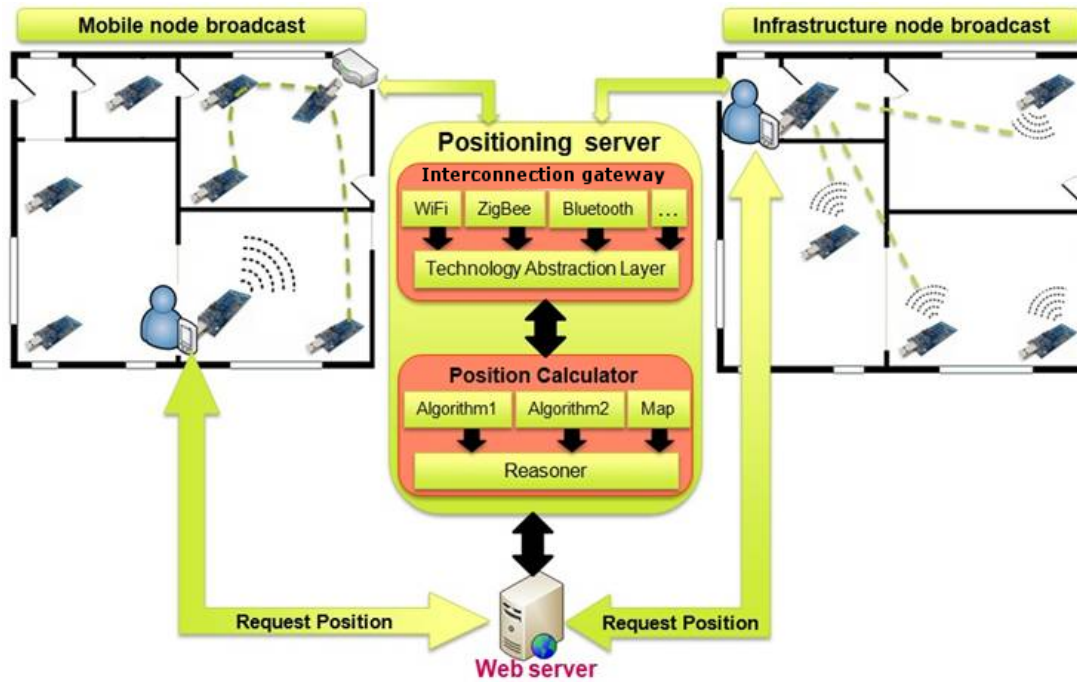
Mobile node broadcast

Infrastructure node broadcast

Positioning server

Interconnection gateway

WiFi

ZigBee

Bluetooth

...

Technology Abstraction Layer

Position Calculator

Algorithm1

Algorithm2

Map

Reasoner

Request Position

Request Position

Web server